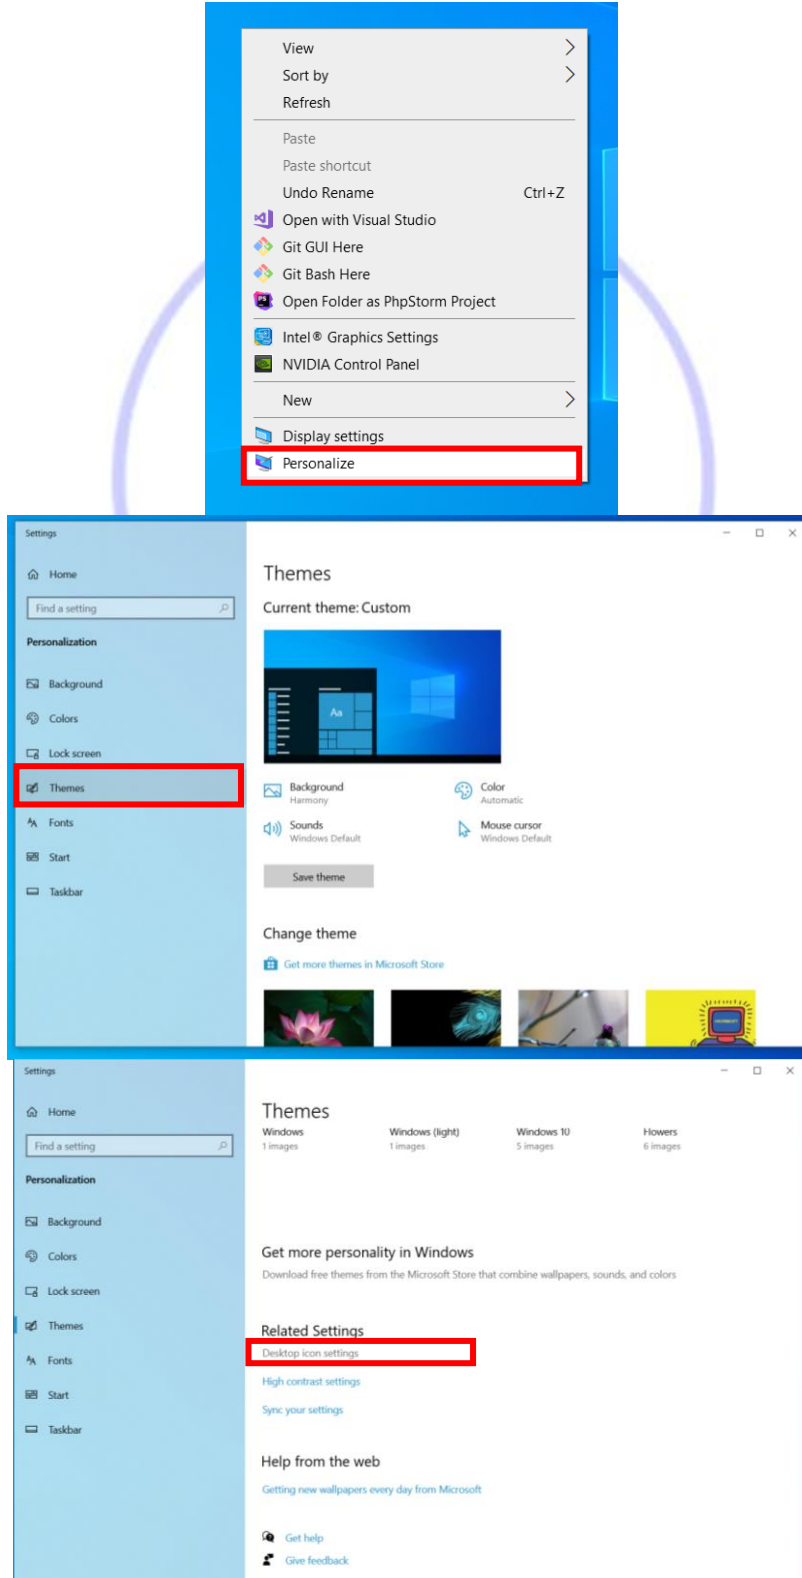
View
Sort by
Refresh
Paste
Paste shortcut
Undo Rename Ctrl+Z
Open with Visual Studio
Git GUI Here
Git Bash Here
Open Folder as PhpStorm Project
Intel® Graphics Settings
NVIDIA Control Panel
New
Display settings
Personalize

Settings
Home
Find a setting
Personalization
Background
Colors
Lock screen
Themes
Fonts
Start
Taskbar

Themes
Current theme: Custom
Aa
Background
Harmony
Color
Automatic
Sounds
Windows Default
Mouse cursor
Windows Default
Save theme
Change theme
Get more themes in Microsoft Store

Settings
Home
Find a setting
Personalization
Background
Colors
Lock screen
Themes
Fonts
Start
Taskbar

Themes
Windows
1 images
Windows (light)
1 images
Windows 10
5 images
Flowers
6 images

Get more personality in Windows
Download free themes from the Microsoft Store that combine wallpapers, sounds, and colors

Related Settings
Desktop icon settings
High contrast settings
Sync your settings

Help from the web
Getting new wallpapers every day from Microsoft

Get help
Give feedback